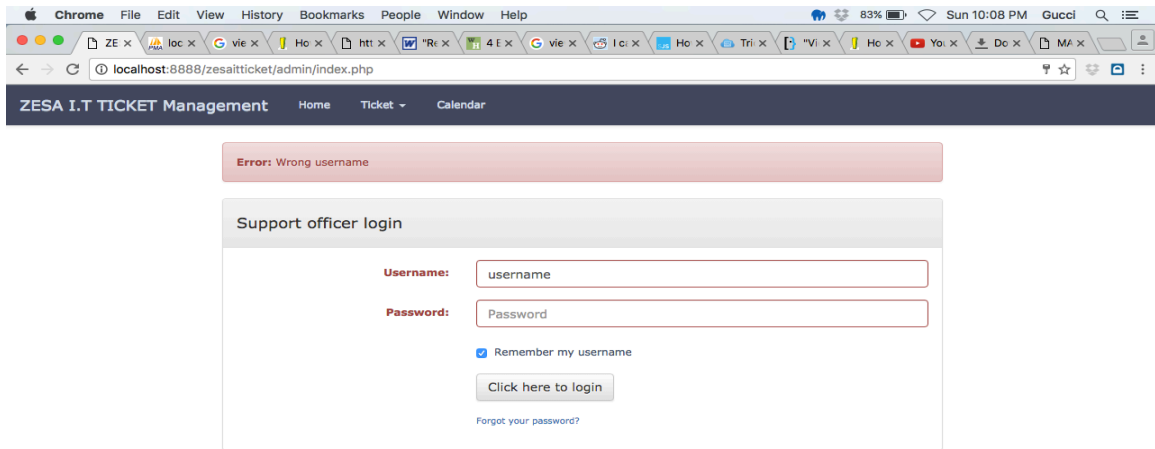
Chrome File Edit View History Bookmarks People Window Help

83% Sun 10:08 PM Gucci

ZE × loc × vie × Ho × htt × "Re × 4 E × vie × l ca × Ho × Tri × "Vi × Ho × You × Do × MA ×

localhost:8888/zesaitticket/admin/index.php

ZESA I.T TICKET Management Home Ticket Calendar

Error: Wrong username

Support officer login

Username: username

Password: Password

Remember my username

Click here to login

Forgot your password?